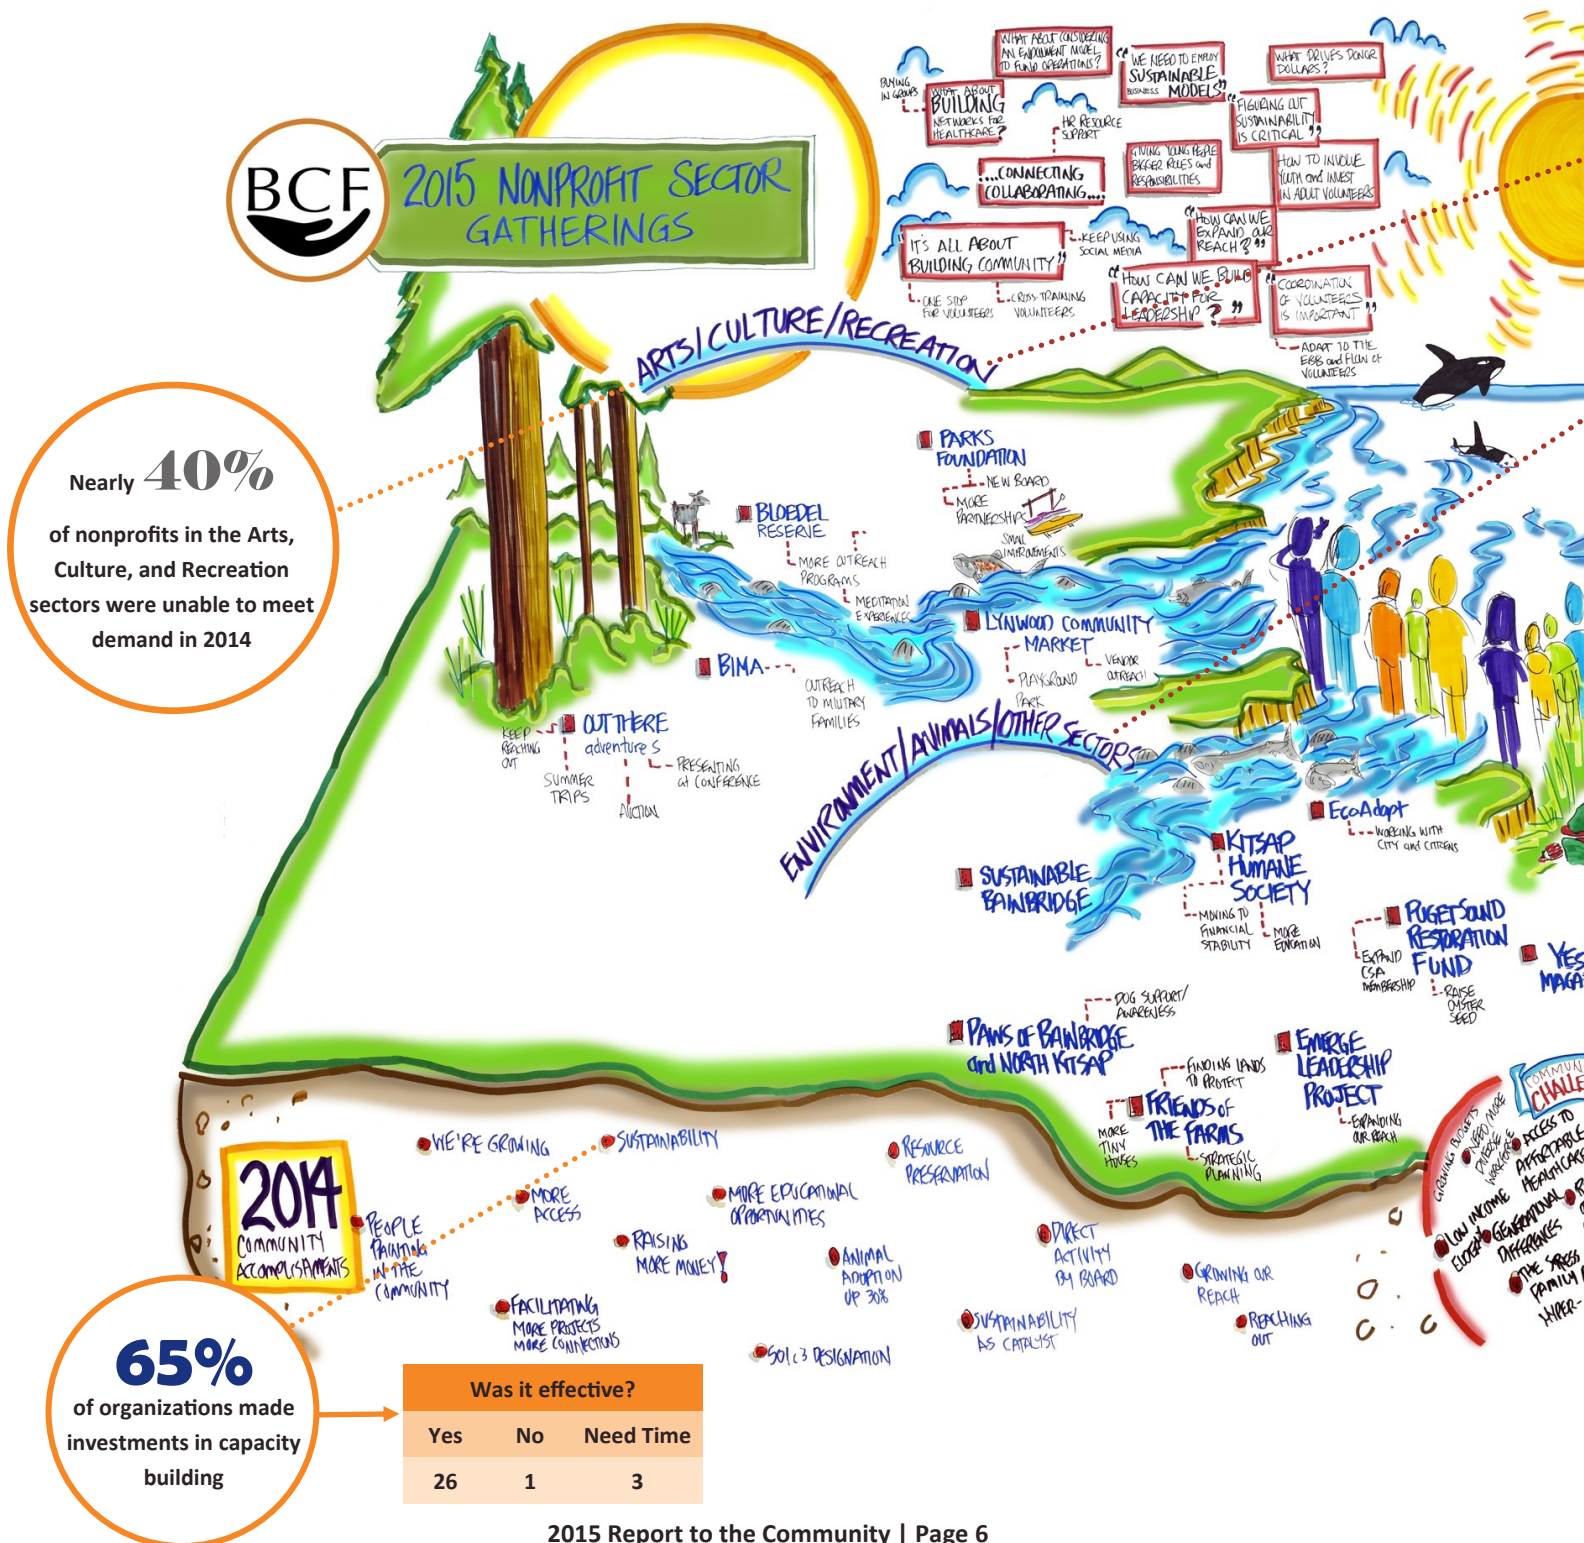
BCF

2015 NONPROFIT SECTOR GATHERINGS

WHAT ABOUT CONSIDERING AN ENDOWMENT MODEL TO FUND OPERATIONS?

"WE NEED TO EMPLOY SUSTAINABLE BUSINESS MODELS"

WHAT DRIVES DONOR DOLLARS?

BUYING IN GROUPS

WHAT ABOUT BUILDING NETWORKS FOR HEALTHCARE?

HR RESOURCE SUPPORT

"FIGURING OUT SUSTAINABILITY IS CRITICAL"

...CONNECTING COLLABORATING...

GIVING YOUNG PEOPLE BIGGER ROLES and RESPONSIBILITIES

HOW TO INVOLVE YOUTH and INVEST IN ADULT VOLUNTEERS

IT'S ALL ABOUT BUILDING COMMUNITY

KEEP USING SOCIAL MEDIA

"HOW CAN WE EXPAND OUR REACH?"

"HOW CAN WE BUILD CAPACITY FOR LEADERSHIP?"

"COORDINATION OF VOLUNTEERS IS IMPORTANT"

ONE STOP FOR VOLUNTEERS

CROSS-TRAINING VOLUNTEERS

ADAPT TO THE EBB and FLOW of VOLUNTEERS

ARTS/CULTURE/RECREATION

Nearly 40% of nonprofits in the Arts, Culture, and Recreation sectors were unable to meet demand in 2014

PARKS FOUNDATION
NEW BOARD
MORE PARTNERSHIPS
SMALL IMPROVEMENTS

BLOEDEL RESERVE
MORE OUTREACH PROGRAMS
MEDITATION EXPERIENCES

LYNWOOD COMMUNITY MARKET
VENDOR OUTREACH
PLAYGROUND PARK

BIMA
OUTREACH TO MILITARY FAMILIES

OUT THERE adventures
KEEP REACHING OUT
SUMMER TRIPS
PRESENTING at CONFERENCE
AUCTION

ENVIRONMENT/ANIMALS/OTHER SECTORS

EcoAdopt
WORKING WITH CITY and CITIZENS

SUSTAINABLE BAINBRIDGE

KITSAP HUMANE SOCIETY
MOVING TO FINANCIAL STABILITY
MORE EDUCATION

PUGET SOUND RESTORATION FUND
EXPAND CSA MEMBERSHIP
RAISE OYSTER SEED

YES MAGA

DOG SUPPORT/AWARENESS
PAWS OF BAINBRIDGE and NORTH KITSAP

FINDING LANDS TO PROTECT
MORE TINY HOUSES
FRIENDS of THE FARMS
STRATEGIC PLANNING

EMERGE LEADERSHIP PROJECT
EXPANDING OUR REACH

COMMUN CHALLE

GROWING BUDGETS
NEED MORE DIVERSE WORKFORCE
ACCESS TO AFFORDABLE HEALTHCARE
LOW INCOME ELDERS
GENERATIONAL DIFFERENCES
THE STRESS FAMILY HYPER-

2014 COMMUNITY ACCOMPLISHMENTS

WE'RE GROWING
SUSTAINABILITY
RESOURCE PRESERVATION
PEOPLE PAINTING IN THE COMMUNITY
MORE ACCESS
MORE EDUCATIONAL OPPORTUNITIES
RAISING MORE MONEY!
ANIMAL ADOPTION UP 30%
DIRECT ACTIVITY BY BOARD
GROWING OUR REACH
FACILITATING MORE PROJECTS MORE CONNECTIONS
SUSTAINABILITY AS CATALYST
REACHING OUT
501c3 DESIGNATION

65% of organizations made investments in capacity building

| Was it effective? | | |
|---|---|---|
| Yes | No | Need Time |
| 26 | 1 | 3 |

2015 Report to the Community | Page 6